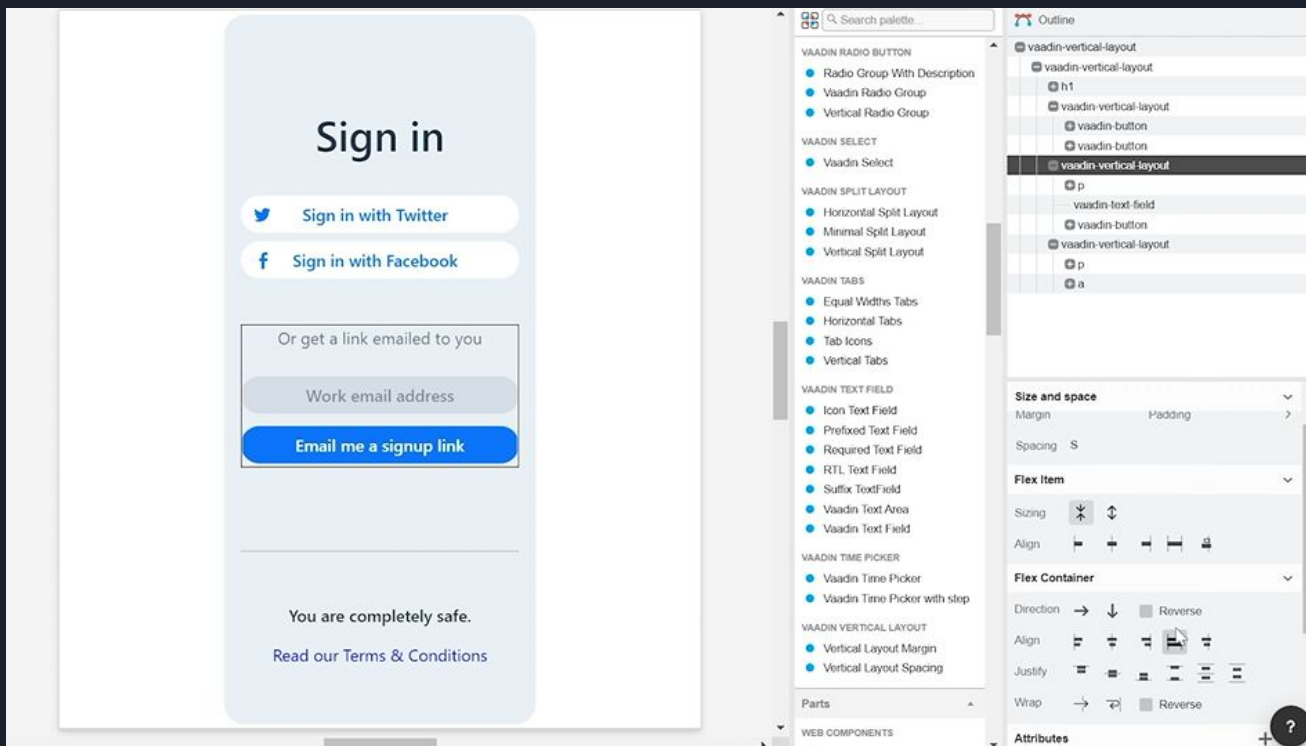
Sign in

Sign in with Twitter

Sign in with Facebook

Or get a link emailed to you

Work email address

Email me a signup link

You are completely safe.

Read our Terms & Conditions

Search palette...

VAADIN RADIO BUTTON
Radio Group With Description
Vaadin Radio Group
Vertical Radio Group

VAADIN SELECT
Vaadin Select

VAADIN SPLIT LAYOUT
Horizontal Split Layout
Minimal Split Layout
Vertical Split Layout

VAADIN TABS
Equal Widths Tabs
Horizontal Tabs
Tab Icons
Vertical Tabs

VAADIN TEXT FIELD
Icon Text Field
Prefixed Text Field
Required Text Field
RTL Text Field
Suffix TextField
Vaadin Text Area
Vaadin Text Field

VAADIN TIME PICKER
Vaadin Time Picker
Vaadin Time Picker with step

VAADIN VERTICAL LAYOUT
Vertical Layout Margin
Vertical Layout Spacing

Parts
WEB COMPONENTS

Outline
vaadin-vertical-layout
vaadin-vertical-layout
h1
vaadin-vertical-layout
vaadin-button
vaadin-button
vaadin-vertical-layout
p
vaadin-text-field
vaadin-button
vaadin-vertical-layout
p
a

Size and space
Margin
Padding
Spacing S

Flex Item
Sizing
Align

Flex Container
Direction
Reverse
Align
Justify
Wrap
Reverse

Attributes